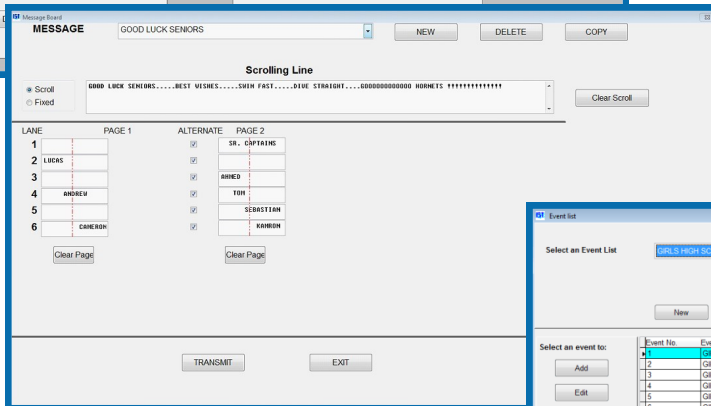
Message Board

MESSAGE GOOD LUCK SENIORS

NEW DELETE COPY

Scrolling Line

Scroll
Fixed

GOOD LUCK SENIORS.....BEST WISHES.....SWIM FAST.....DIVE STRAIGHT....GOOOOOOOOOOOOO HORNETS !!!!!!!!!!!!!!

Clear Scroll

| LANE | PAGE 1 | ALTERNATE | PAGE 2 |
|---|---|---|---|
| 1 | | ☑ | SR. CAPTAINS |
| 2 | LUCAS | ☑ | |
| 3 | | ☑ | AHMED |
| 4 | ANDREW | ☑ | TOM |
| 5 | | ☑ | SEBASTIAN |
| 6 | CAMERON | ☑ | KAMRON |

Clear Page Clear Page

TRANSMIT EXIT

Event list

Select an Event List GIRLS HIGH SC

New

Select an event to:

Add

Edit

| Event No. | Eve |
|---|---|
| 1 | Gi |
| 2 | Gi |
| 3 | Gi |
| 4 | Gi |
| 5 | Gi |